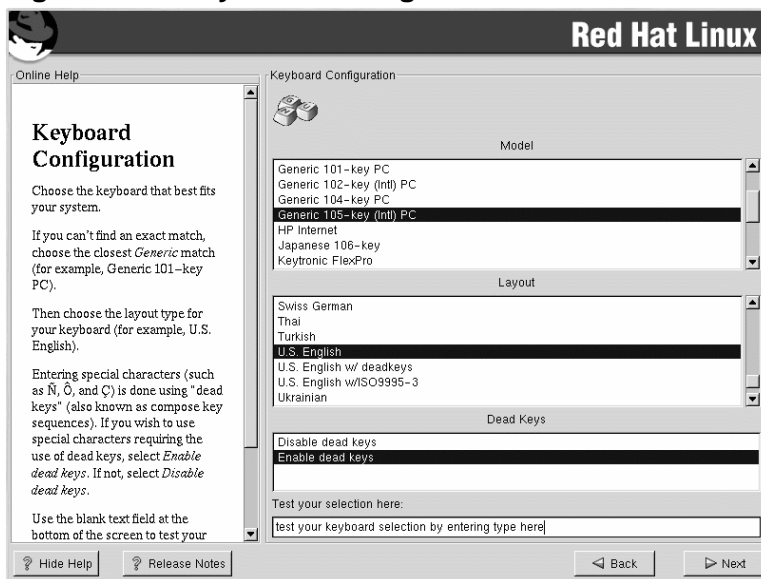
Red Hat Linux

Online Help

Keyboard Configuration

Choose the keyboard that best fits your system.

If you can't find an exact match, choose the closest *Generic* match (for example, Generic 101-key PC).

Then choose the layout type for your keyboard (for example, U.S. English).

Entering special characters (such as Ñ, Ô, and Ç) is done using "dead keys" (also known as compose key sequences). If you wish to use special characters requiring the use of dead keys, select *Enable dead keys*. If not, select *Disable dead keys*.

Use the blank text field at the bottom of the screen to test your

Keyboard Configuration

Model

Generic 101-key PC
Generic 102-key (Intl) PC
Generic 104-key PC
Generic 105-key (Intl) PC
HP Internet
Japanese 106-key
Keytronic FlexPro

Layout

Swiss German
Thai
Turkish
U.S. English
U.S. English w/ deadkeys
U.S. English w/ISO9995-3
Ukrainian

Dead Keys

Disable dead keys
Enable dead keys

Test your selection here:

test your keyboard selection by entering type here

Hide Help
Release Notes
Back
Next